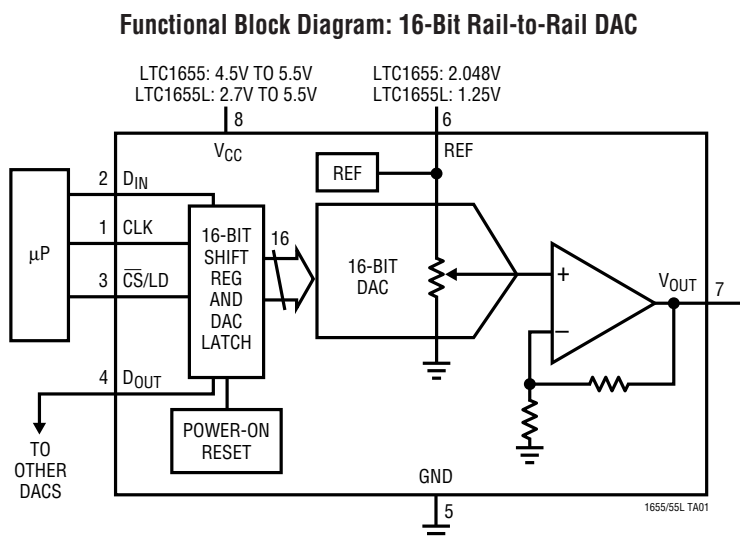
Functional Block Diagram: 16-Bit Rail-to-Rail DAC

LTC1655: 4.5V TO 5.5V
LTC1655L: 2.7V TO 5.5V

LTC1655: 2.048V
LTC1655L: 1.25V

8

6

$V_{CC}$

REF

REF

2 $D_{IN}$

1 CLK

3 $\overline{CS}$/LD

4 $D_{OUT}$

μP

16-BIT SHIFT REG AND DAC LATCH

16

16-BIT DAC

+

−

$V_{OUT}$

7

POWER-ON RESET

TO OTHER DACS

GND

5

1655/55L TA01